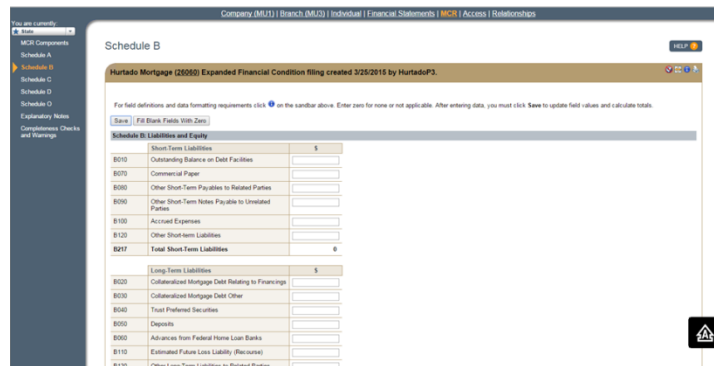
Company (MU1) | Branch (MU3) | Individual | Financial Statements | MCR | Access | Relationships

You are currently:
State

MCR Components
Schedule A
Schedule B
Schedule C
Schedule D
Schedule O
Explanatory Notes
Completeness Checks and Warnings

Schedule B

HELP

Hurtado Mortgage (26060) Expanded Financial Condition filing created 3/25/2015 by HurtadoP3.

For field definitions and data formatting requirements click on the sandbar above. Enter zero for none or not applicable. After entering data, you must click Save to update field values and calculate totals.

Save | Fill Blank Fields With Zero

Schedule B: Liabilities and Equity

| | Short-Term Liabilities | $ |
|---|---|---|
| B010 | Outstanding Balance on Debt Facilities | |
| B070 | Commercial Paper | |
| B080 | Other Short-Term Payables to Related Parties | |
| B090 | Other Short-Term Notes Payable to Unrelated Parties | |
| B100 | Accrued Expenses | |
| B120 | Other Short-term Liabilities | |
| B217 | Total Short-Term Liabilities | 0 |

| | Long-Term Liabilities | $ |
|---|---|---|
| B020 | Collateralized Mortgage Debt Relating to Financings | |
| B030 | Collateralized Mortgage Debt Other | |
| B040 | Trust Preferred Securities | |
| B050 | Deposits | |
| B060 | Advances from Federal Home Loan Banks | |
| B110 | Estimated Future Loss Liability (Recourse) | |
| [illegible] | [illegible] | |